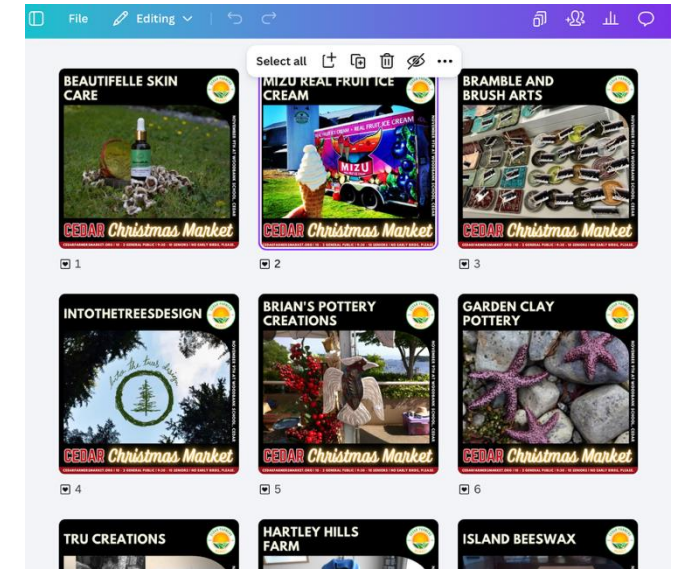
File Editing

Select all

BEAUTIFELLE SKIN CARE

CEDAR Christmas Market

1

MIZU REAL FRUIT ICE CREAM

MIZU

CEDAR Christmas Market

2

BRAMBLE AND BRUSH ARTS

CEDAR Christmas Market

3

INTOTHETREESDESIGN

CEDAR Christmas Market

4

BRIAN'S POTTERY CREATIONS

CEDAR Christmas Market

5

GARDEN CLAY POTTERY

CEDAR Christmas Market

6

TRU CREATIONS

HARTLEY HILLS FARM

ISLAND BEESWAX